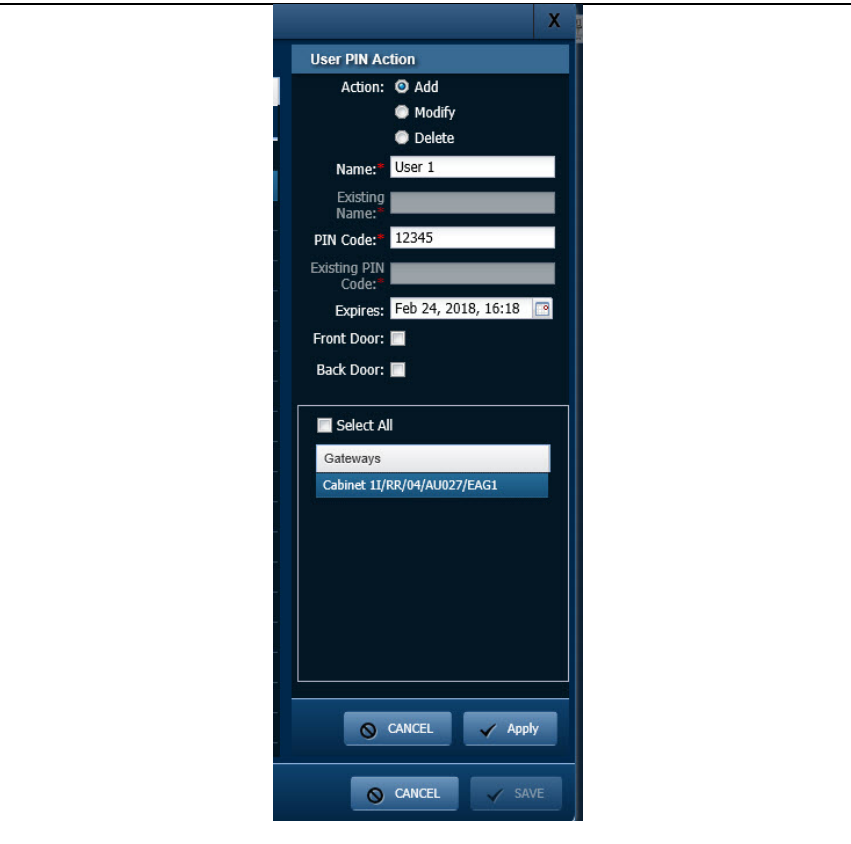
X

User PIN Action

Action: Add

Modify

Delete

Name:* User 1

Existing Name:*

PIN Code:* 12345

Existing PIN Code:*

Expires: Feb 24, 2018, 16:18

Front Door:

Back Door:

Select All

Gateways

Cabinet 1I/RR/04/AU027/EAG1

CANCEL Apply

CANCEL SAVE